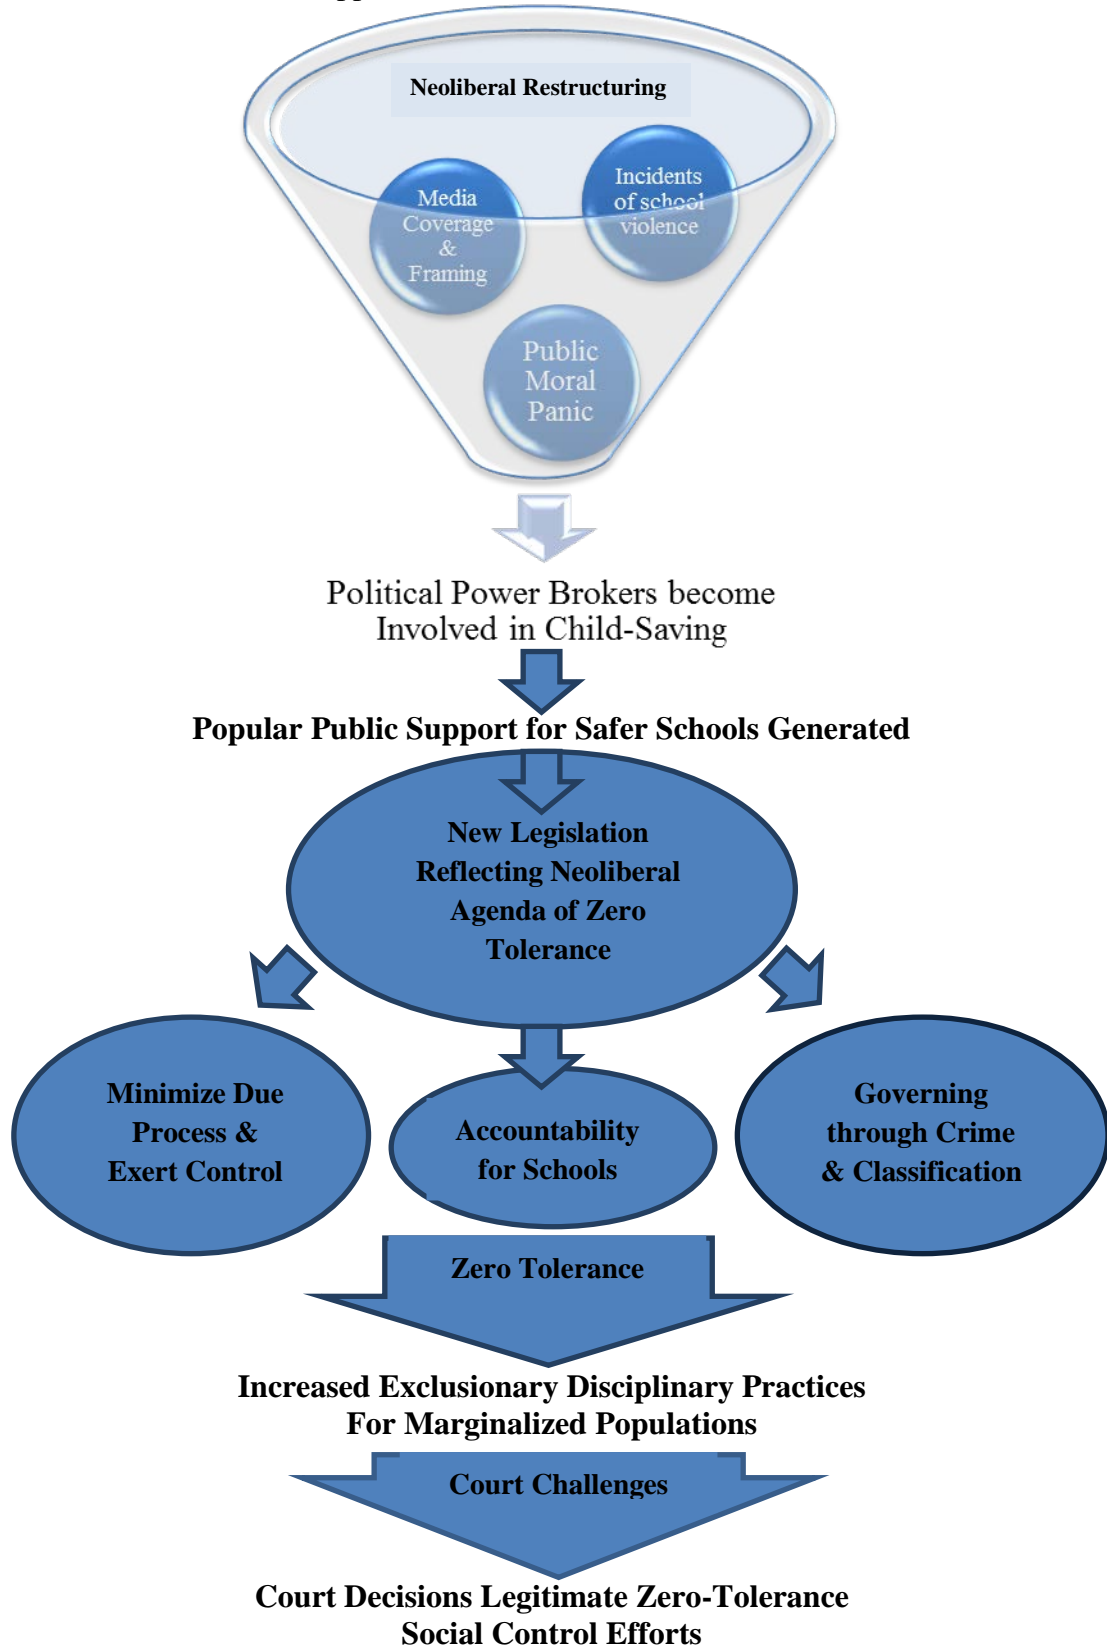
Neoliberal Restructuring

Media Coverage & Framing

Incidents of school violence

Public Moral Panic

Political Power Brokers become Involved in Child-Saving

Popular Public Support for Safer Schools Generated

New Legislation Reflecting Neoliberal Agenda of Zero Tolerance

Minimize Due Process & Exert Control

Accountability for Schools

Governing through Crime & Classification

Zero Tolerance

Increased Exclusionary Disciplinary Practices For Marginalized Populations

Court Challenges

Court Decisions Legitimate Zero-Tolerance Social Control Efforts